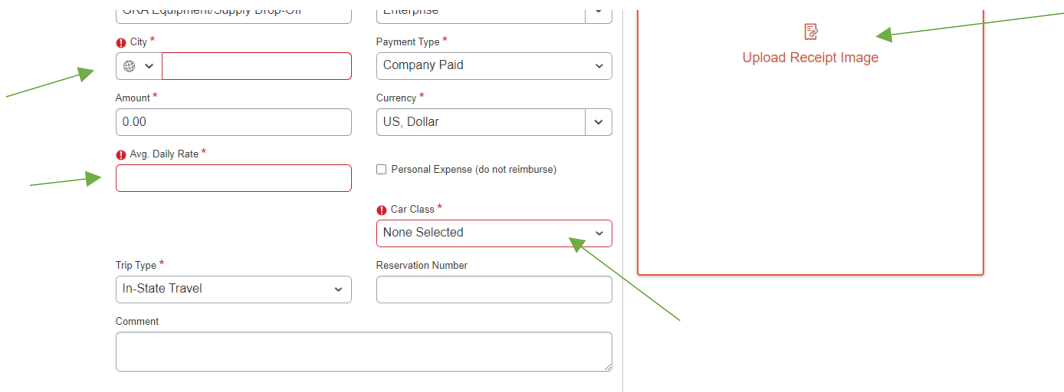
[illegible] Equipment/Supply Drop-Off

Enterprise

City *

Payment Type *

Company Paid

Amount *

0.00

Currency *

US, Dollar

Avg. Daily Rate *

Personal Expense (do not reimburse)

Car Class *

None Selected

Trip Type *

In-State Travel

Reservation Number

Comment

Upload Receipt Image